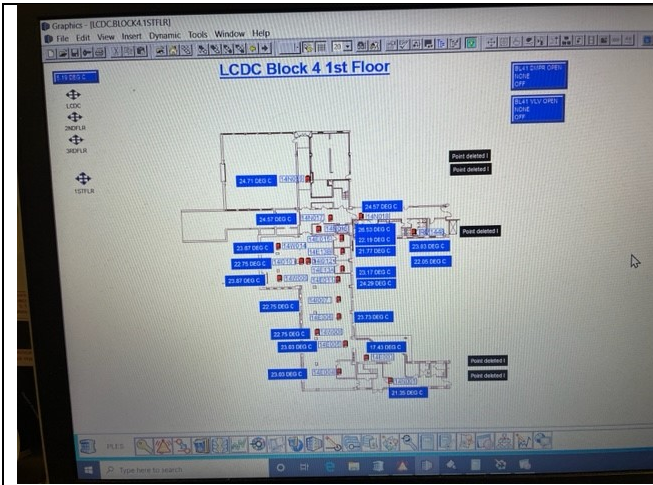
Graphics - [LCDC.BLOCK4.1STFLR]

File Edit View Insert Dynamic Tools Window Help

LCDC Block 4 1st Floor

21.19 DEG C

LCDC

2NDFLR

3RDFLR

1STFLR

BL41 DMPR OPEN
NONE
OFF

BL41 VLV OPEN
NONE
OFF

Point deleted !

Point deleted !

Point deleted !

Point deleted !

Point deleted !

24.71 DEG C

24.57 DEG C

24.57 DEG C

26.53 DEG C

22.19 DEG C

21.77 DEG C

23.87 DEG C

22.75 DEG C

23.83 DEG C

22.05 DEG C

23.87 DEG C

23.17 DEG C

24.29 DEG C

22.75 DEG C

23.73 DEG C

22.75 DEG C

23.83 DEG C

17.43 DEG C

23.83 DEG C

21.35 DEG C

FILES

Type here to search